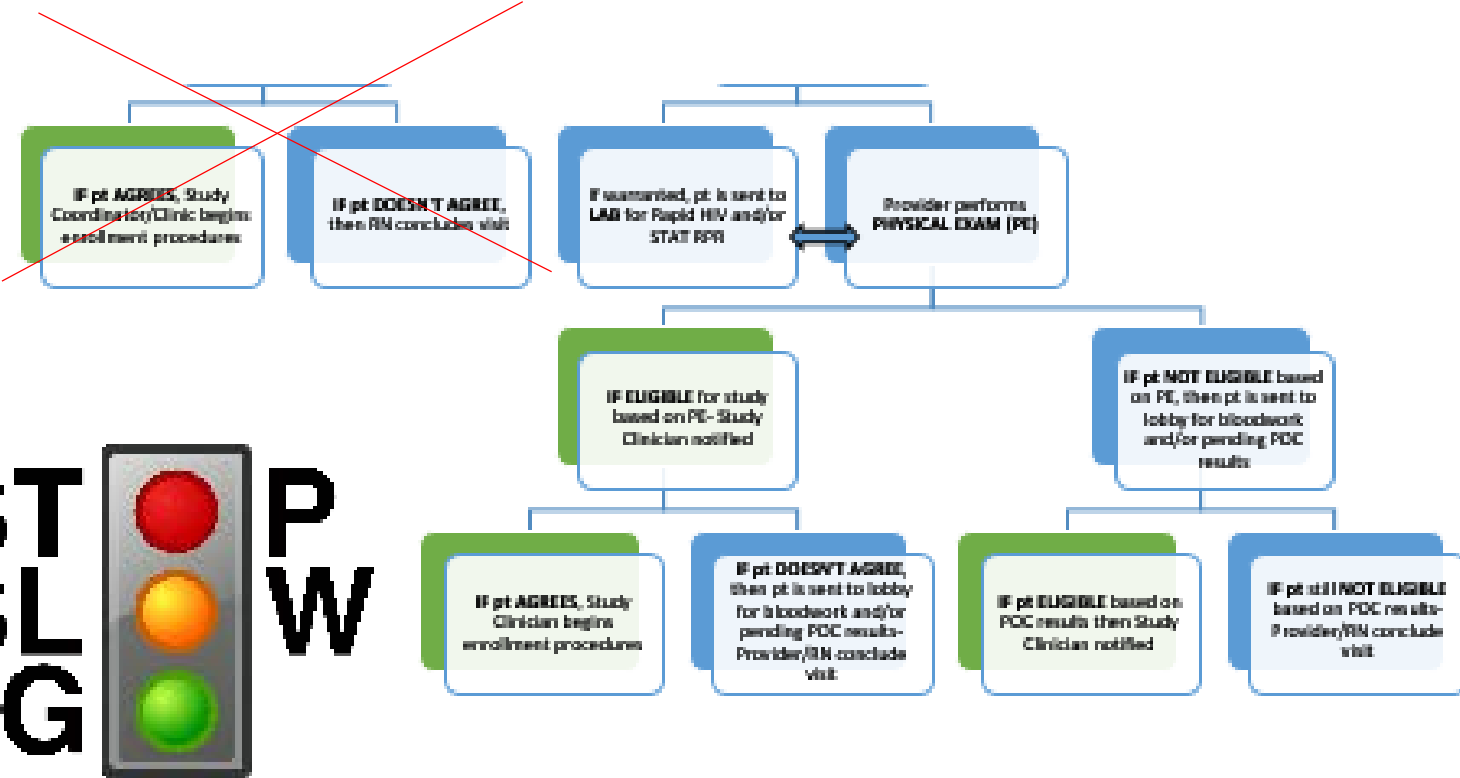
IF pt AGREES, Study Coordinator/Clinic begins enrollment procedures

IF pt DOESN'T AGREE, then RN concludes visit

If warranted, pt is sent to LAB for Rapid HIV and/or STAT RPR

Provider performs PHYSICAL EXAM (PE)

IF ELIGIBLE for study based on PE- Study Clinician notified

IF pt NOT ELIGIBLE based on PE, then pt is sent to lobby for bloodwork and/or pending POC results

IF pt AGREES, Study Clinician begins enrollment procedures

IF pt DOESN'T AGREE, then pt is sent to lobby for bloodwork and/or pending POC results- Provider/RN conclude visit

IF pt ELIGIBLE based on POC results then Study Clinician notified

IF pt still NOT ELIGIBLE based on POC results- Provider/RN conclude visit

ST P
SL W
G